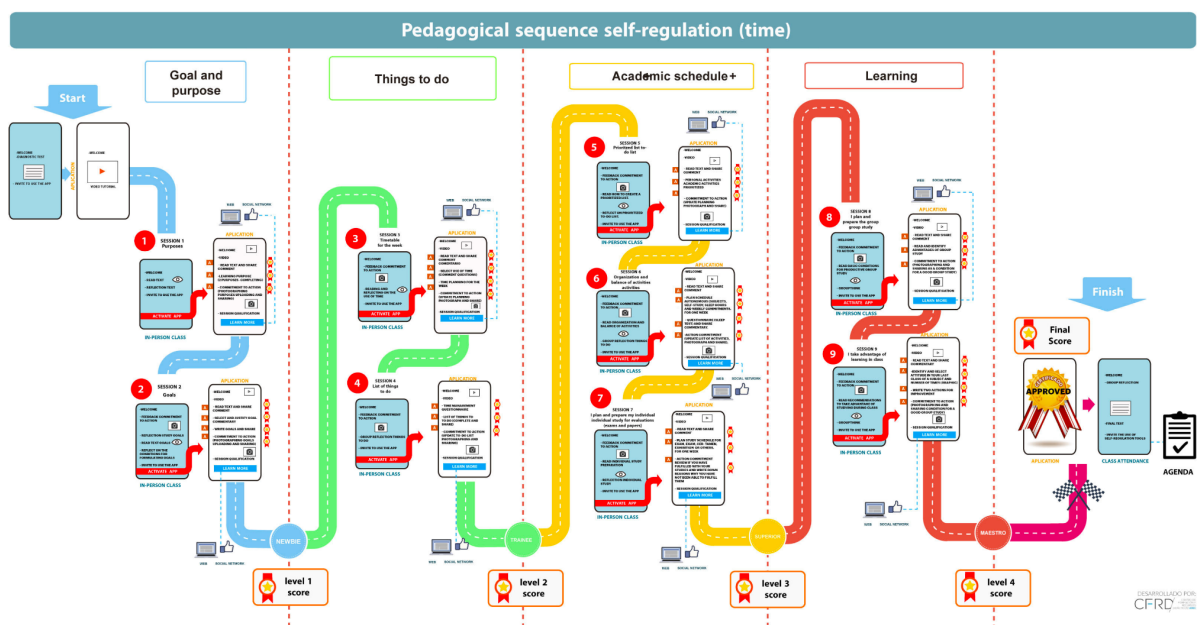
Pedagogical sequence self-regulation (time)

Start

Goal and purpose

Things to do

Academic schedule+

Learning

Finish

WELCOME
DIAGNOSTIC TEST
INVITE TO USE THE APP

APLICATION

WELCOME
VIDEO TUTORIAL

1
SESSION 1
Purposes

WELCOME
READ TEXT
REFLECTION TEXT
INVITE TO USE THE APP
ACTIVATE APP
IN-PERSON CLASS

WEB SOCIAL NETWORK
APLICATION
WELCOME
VIDEO
READ TEXT AND SHARE COMMENT
SESSION QUALIFICATION
LEARN MORE

2
SESSION 2
Goals

WELCOME
FEEDBACK COMMITMENT TO ACTION
INVITE TO USE THE APP
ACTIVATE APP
IN-PERSON CLASS

APLICATION
WELCOME
VIDEO
READ TEXT AND SHARE COMMENT
SESSION QUALIFICATION
LEARN MORE

3
SESSION 3
Timetable for the week

WELCOME
FEEDBACK COMMITMENT TO ACTION
INVITE TO USE THE APP
ACTIVATE APP
IN-PERSON CLASS

APLICATION
WELCOME
VIDEO
SESSION QUALIFICATION
LEARN MORE

4
SESSION 4
List of things to do

WELCOME
FEEDBACK COMMITMENT TO ACTION
INVITE TO USE THE APP
ACTIVATE APP
IN-PERSON CLASS

APLICATION
WELCOME
VIDEO
SESSION QUALIFICATION
LEARN MORE

5
SESSION 5
Prioritized for to-do list

WELCOME
FEEDBACK COMMITMENT TO ACTION
INVITE TO USE THE APP
ACTIVATE APP
IN-PERSON CLASS

APLICATION
WELCOME
VIDEO
SESSION QUALIFICATION
LEARN MORE

6
SESSION 6
Organization and balance of activities

WELCOME
FEEDBACK COMMITMENT TO ACTION
INVITE TO USE THE APP
ACTIVATE APP
IN-PERSON CLASS

APLICATION
WELCOME
VIDEO
SESSION QUALIFICATION
LEARN MORE

7
SESSION 7
I plan and prepare my individual individual study for evaluations (exams and papers)

WELCOME
FEEDBACK COMMITMENT TO ACTION
INVITE TO USE THE APP
ACTIVATE APP
IN-PERSON CLASS

APLICATION
WELCOME
VIDEO
SESSION QUALIFICATION
LEARN MORE

8
SESSION 8
I plan and prepare the group group study

WELCOME
FEEDBACK COMMITMENT TO ACTION
INVITE TO USE THE APP
ACTIVATE APP
IN-PERSON CLASS

APLICATION
WELCOME
VIDEO
SESSION QUALIFICATION
LEARN MORE

9
SESSION 9
I take advantage of learning in class

WELCOME
FEEDBACK COMMITMENT TO ACTION
INVITE TO USE THE APP
ACTIVATE APP
IN-PERSON CLASS

APLICATION
WELCOME
VIDEO
SESSION QUALIFICATION
LEARN MORE

Final Score

APPROVED

APLICATION

WELCOME
GROUP REFLECTION
FINAL TEST
INVITE TO THE USE OF SELF-REGULATION TOOLS
CLASS ATTENDANCE

AGENDA

NEWBIE
TRAINER
SUPERIOR
MAESTRO

WEB SOCIAL NETWORK

level 1 score
level 2 score
level 3 score
level 4 score

DESARROLLADO POR:
CFRD